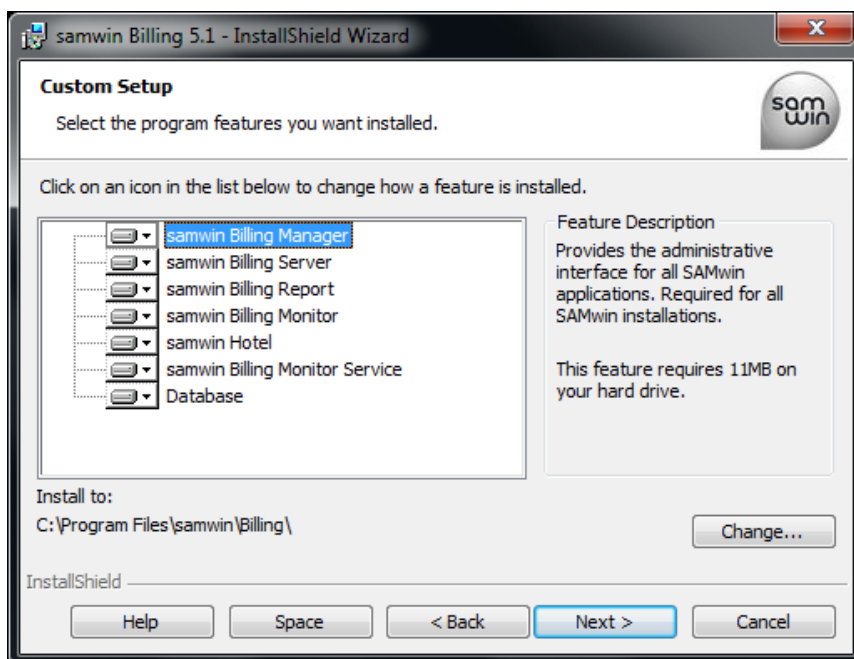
samwin Billing 5.1 - InstallShield Wizard

Custom Setup

Select the program features you want installed.

sam win

Click on an icon in the list below to change how a feature is installed.

samwin Billing Manager
samwin Billing Server
samwin Billing Report
samwin Billing Monitor
samwin Hotel
samwin Billing Monitor Service
Database

Feature Description

Provides the administrative interface for all SAMwin applications. Required for all SAMwin installations.

This feature requires 11MB on your hard drive.

Install to:
C:\Program Files\samwin\Billing\

Change...

InstallShield

Help
Space
< Back
Next >
Cancel